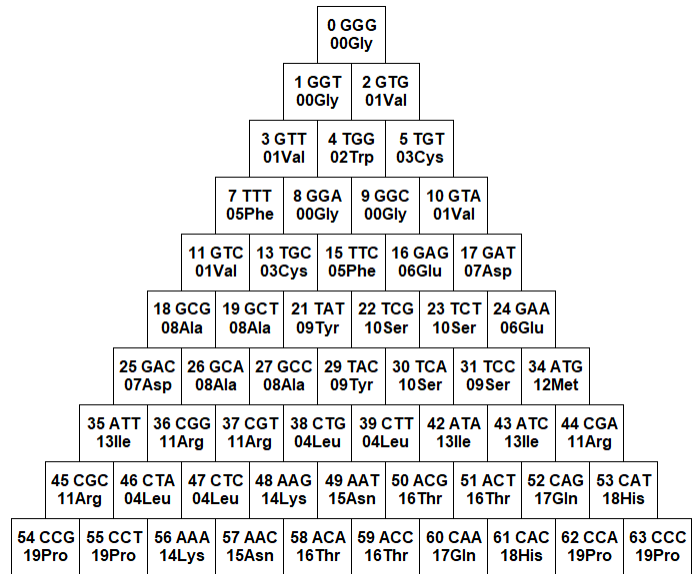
| 0 GGG 00Gly |
|---|

| 1 GGT 00Gly | 2 GTG 01Val |
|---|---|

| 3 GTT 01Val | 4 TGG 02Trp | 5 TGT 03Cys |
|---|---|---|

| 7 TTT 05Phe | 8 GGA 00Gly | 9 GGC 00Gly | 10 GTA 01Val |
|---|---|---|---|

| 11 GTC 01Val | 13 TGC 03Cys | 15 TTC 05Phe | 16 GAG 06Glu | 17 GAT 07Asp |
|---|---|---|---|---|

| 18 GCG 08Ala | 19 GCT 08Ala | 21 TAT 09Tyr | 22 TCG 10Ser | 23 TCT 10Ser | 24 GAA 06Glu |
|---|---|---|---|---|---|

| 25 GAC 07Asp | 26 GCA 08Ala | 27 GCC 08Ala | 29 TAC 09Tyr | 30 TCA 10Ser | 31 TCC 09Ser | 34 ATG 12Met |
|---|---|---|---|---|---|---|

| 35 ATT 13Ile | 36 CGG 11Arg | 37 CGT 11Arg | 38 CTG 04Leu | 39 CTT 04Leu | 42 ATA 13Ile | 43 ATC 13Ile | 44 CGA 11Arg |
|---|---|---|---|---|---|---|---|

| 45 CGC 11Arg | 46 CTA 04Leu | 47 CTC 04Leu | 48 AAG 14Lys | 49 AAT 15Asn | 50 ACG 16Thr | 51 ACT 16Thr | 52 CAG 17Gln | 53 CAT 18His |
|---|---|---|---|---|---|---|---|---|

| 54 CCG 19Pro | 55 CCT 19Pro | 56 AAA 14Lys | 57 AAC 15Asn | 58 ACA 16Thr | 59 ACC 16Thr | 60 CAA 17Gln | 61 CAC 18His | 62 CCA 19Pro | 63 CCC 19Pro |
|---|---|---|---|---|---|---|---|---|---|